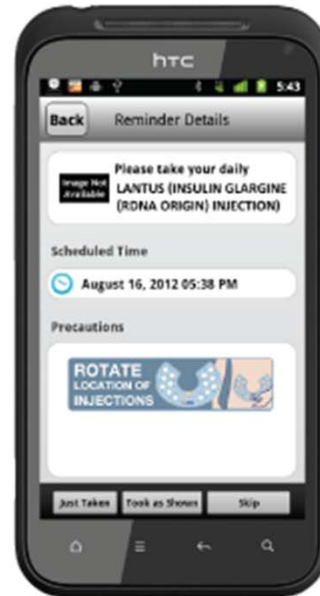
htc

5:43

Back Reminder Details

Image Not Available

Please take your daily LANTUS (INSULIN GLARGINE (RDNA ORIGIN) INJECTION)

Scheduled Time

August 16, 2012 05:38 PM

Precautions

ROTATE LOCATION OF INJECTIONS

Just Taken

Took as Shown

Skip